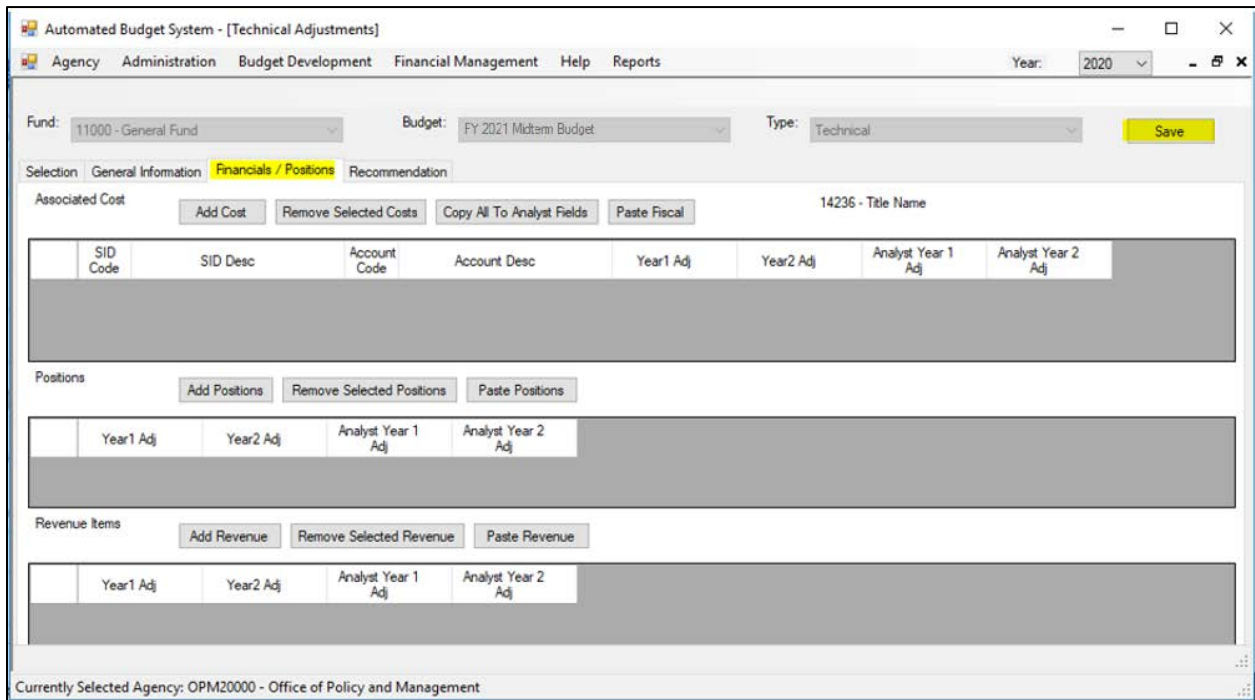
Automated Budget System - [Technical Adjustments]

Agency Administration Budget Development Financial Management Help Reports

Year: 2020

Fund: 11000 - General Fund

Budget: FY 2021 Midterm Budget

Type: Technical

Save

Selection General Information Financials / Positions Recommendation

Associated Cost

Add Cost Remove Selected Costs Copy All To Analyst Fields Paste Fiscal

14236 - Title Name

| | SID Code | SID Desc | Account Code | Account Desc | Year1 Adj | Year2 Adj | Analyst Year 1 Adj | Analyst Year 2 Adj |
|---|---|---|---|---|---|---|---|---|

Positions

Add Positions Remove Selected Positions Paste Positions

| | Year1 Adj | Year2 Adj | Analyst Year 1 Adj | Analyst Year 2 Adj |
|---|---|---|---|---|

Revenue Items

Add Revenue Remove Selected Revenue Paste Revenue

| | Year1 Adj | Year2 Adj | Analyst Year 1 Adj | Analyst Year 2 Adj |
|---|---|---|---|---|

Currently Selected Agency: OPM20000 - Office of Policy and Management